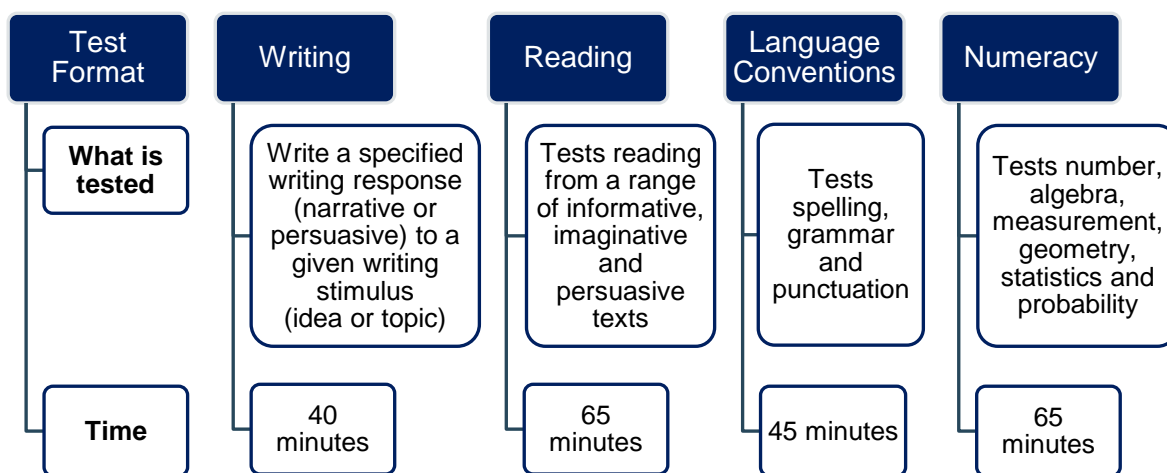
| Test Format | Writing | Reading | Language Conventions | Numeracy |
|---|---|---|---|---|
| What is tested | Write a specified writing response (narrative or persuasive) to a given writing stimulus (idea or topic) | Tests reading from a range of informative, imaginative and persuasive texts | Tests spelling, grammar and punctuation | Tests number, algebra, measurement, geometry, statistics and probability |
| Time | 40 minutes | 65 minutes | 45 minutes | 65 minutes |